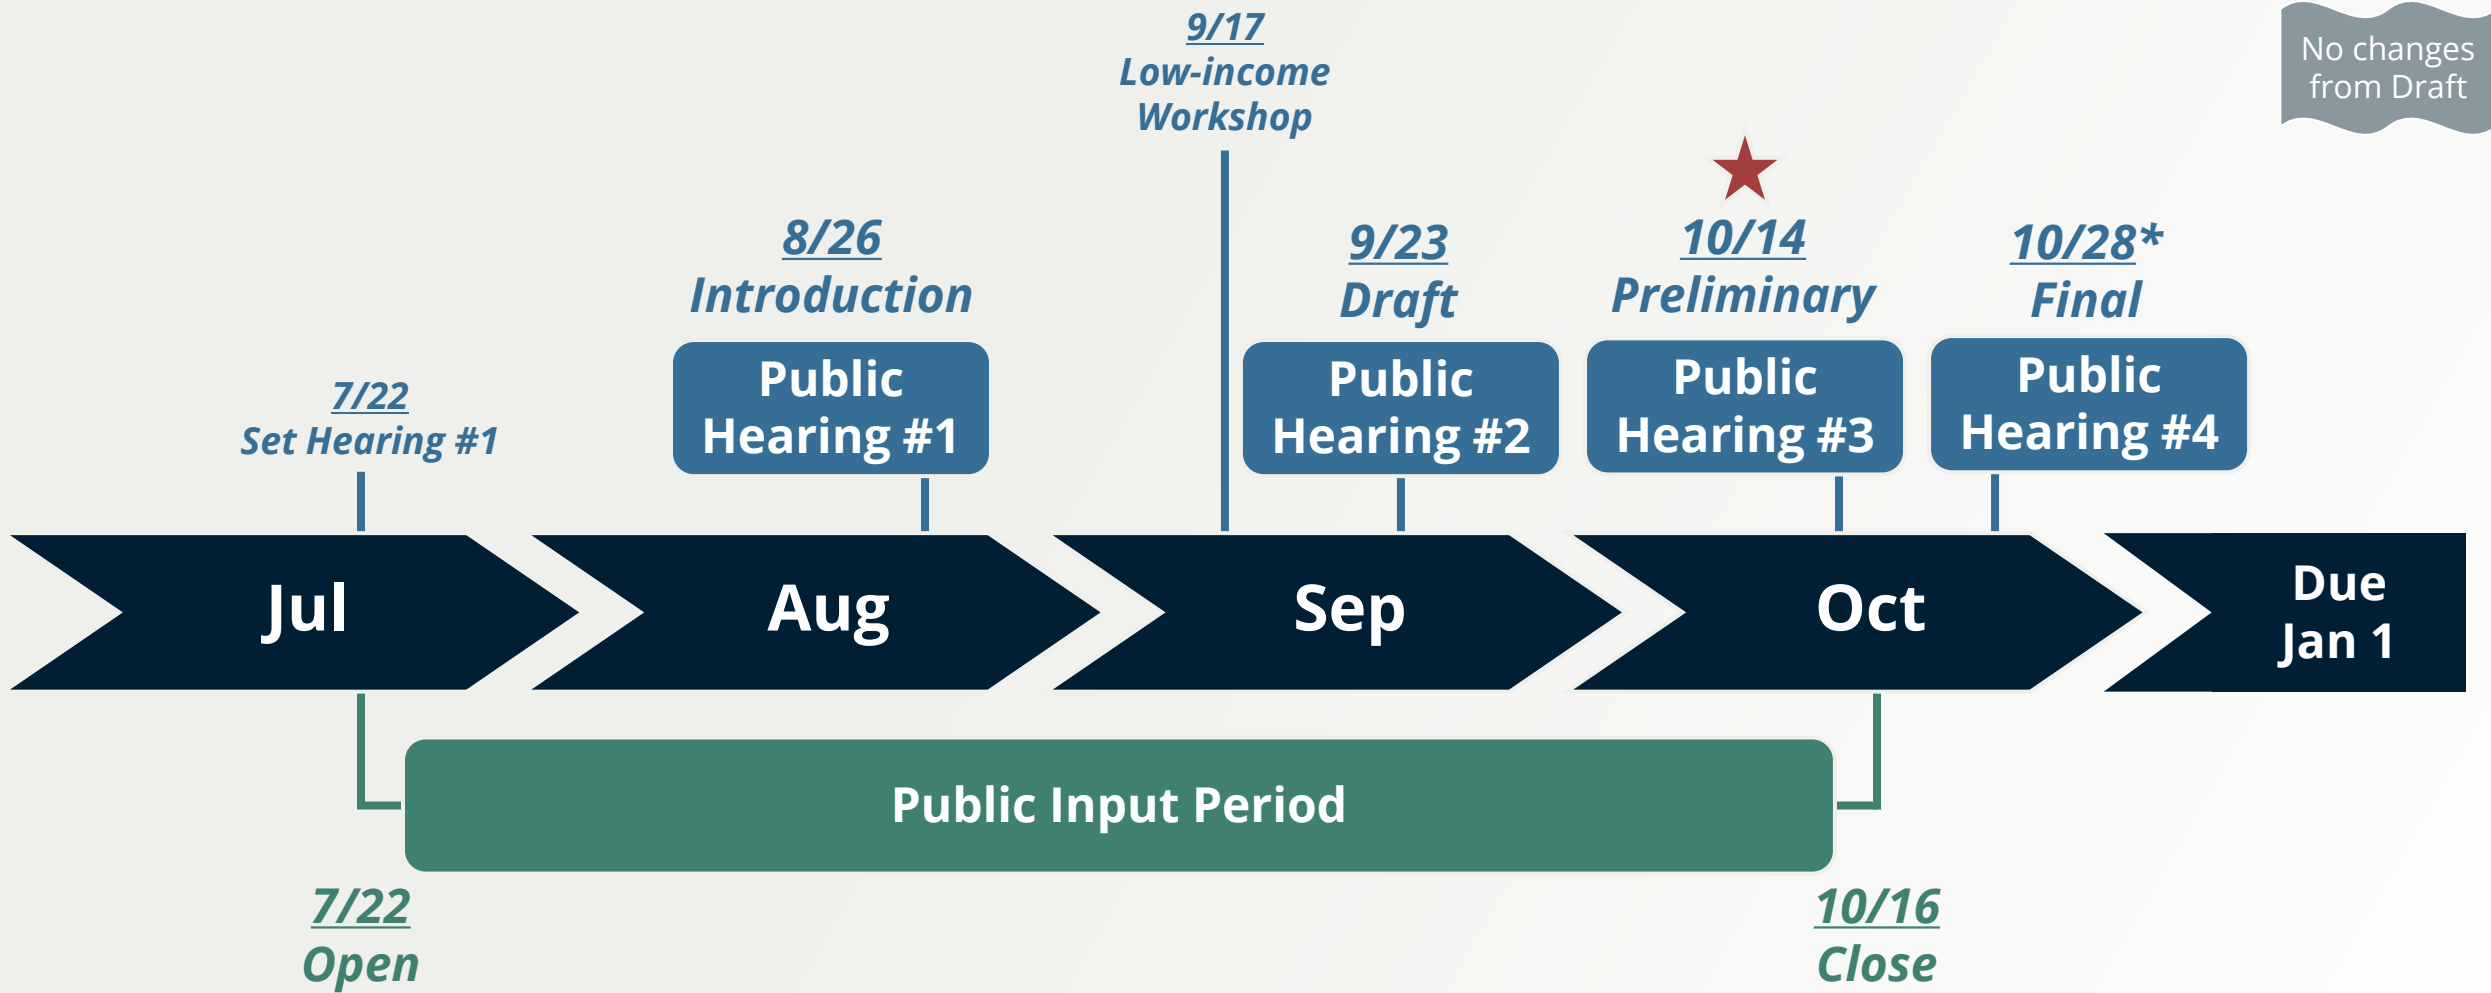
No changes from Draft

9/17
Low-income Workshop

7/22
Set Hearing #1

8/26
Introduction

Public Hearing #1

9/23
Draft

Public Hearing #2

10/14
Preliminary

Public Hearing #3

10/28*
Final

Public Hearing #4

Jul

Aug

Sep

Oct

Due Jan 1

Public Input Period

7/22
Open

10/16
Close